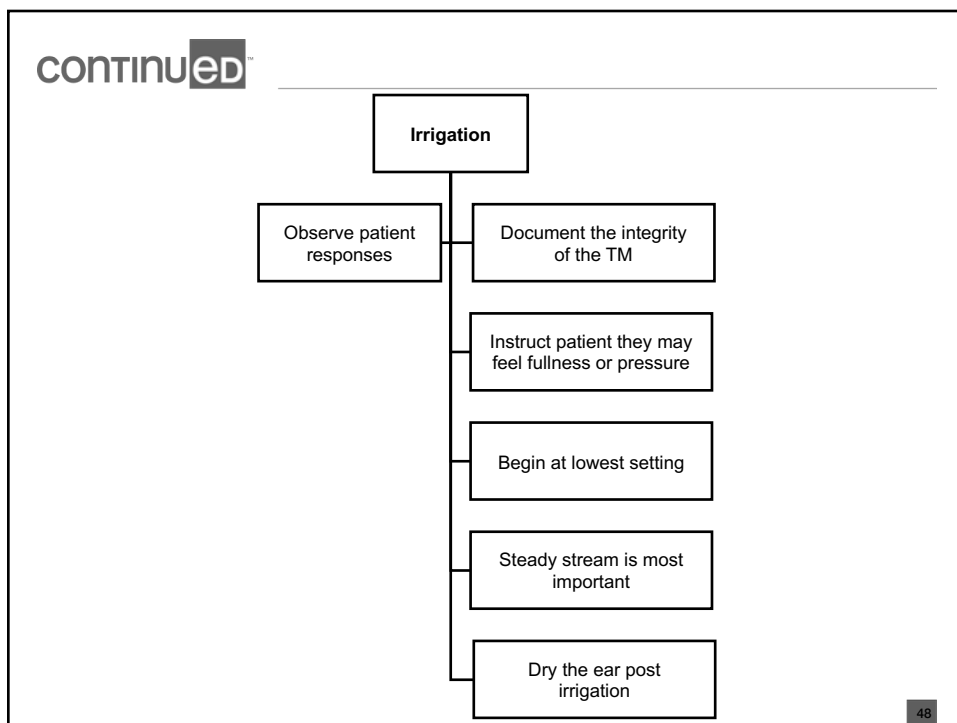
continued™

Irrigation

Observe patient responses

Document the integrity of the TM

Instruct patient they may feel fullness or pressure

Begin at lowest setting

Steady stream is most important

Dry the ear post irrigation

48